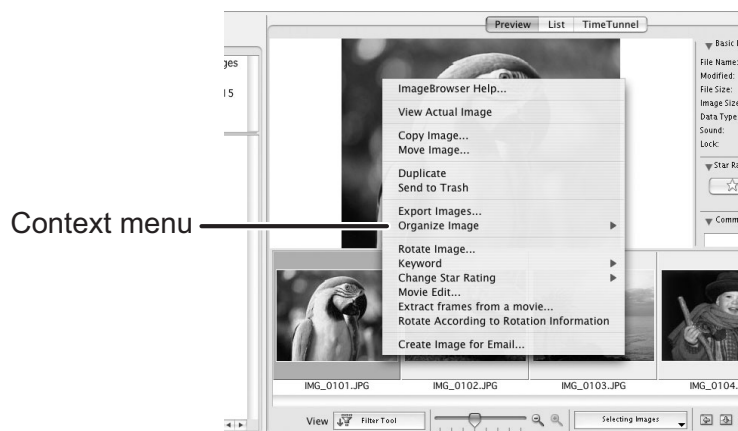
Preview List TimeTunnel

ges

15

Basic I
File Name:
Modified:
File Size:
Image Size
Data Type
Sound:
Lock:

Star Ra

Comm

ImageBrowser Help...
View Actual Image
Copy Image...
Move Image...
Duplicate
Send to Trash
Export Images...
Organize Image
Rotate Image...
Keyword
Change Star Rating
Movie Edit...
Extract frames from a movie...
Rotate According to Rotation Information
Create Image for Email...

Context menu

IMG_0101.JPG
IMG_0102.JPG
IMG_0103.JPG
IMG_0104.

View Filter Tool
Selecting Images